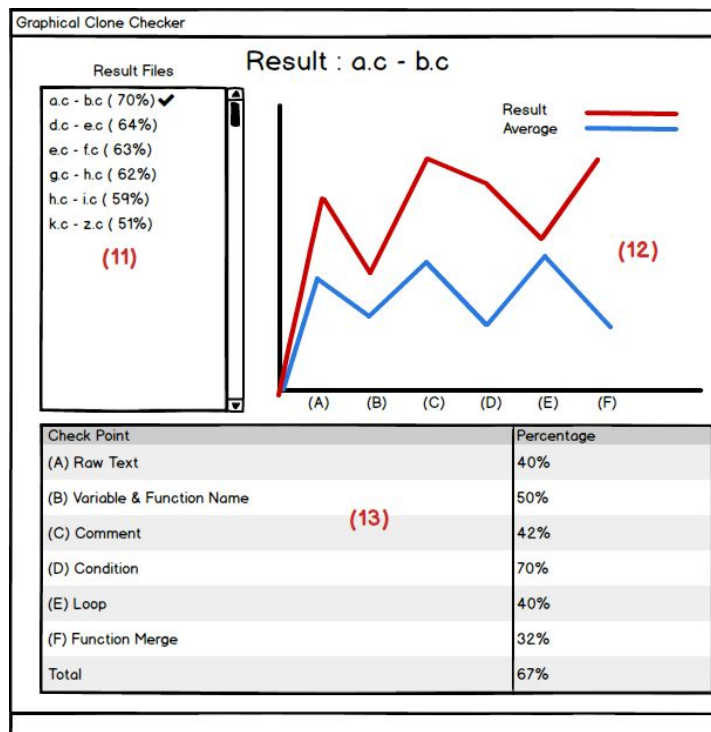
Graphical Clone Checker

Result Files

a.c - b.c ( 70%) ✔
d.c - e.c ( 64%)
e.c - f.c ( 63%)
g.c - h.c ( 62%)
h.c - i.c ( 59%)
k.c - z.c ( 51%)

(11)

Result : a.c - b.c

Result
Average

(12)

(A) (B) (C) (D) (E) (F)

| Check Point | Percentage |
|---|---|
| (A) Raw Text | 40% |
| (B) Variable & Function Name | 50% |
| (C) Comment | 42% |
| (D) Condition | 70% |
| (E) Loop | 40% |
| (F) Function Merge | 32% |
| Total | 67% |

(13)